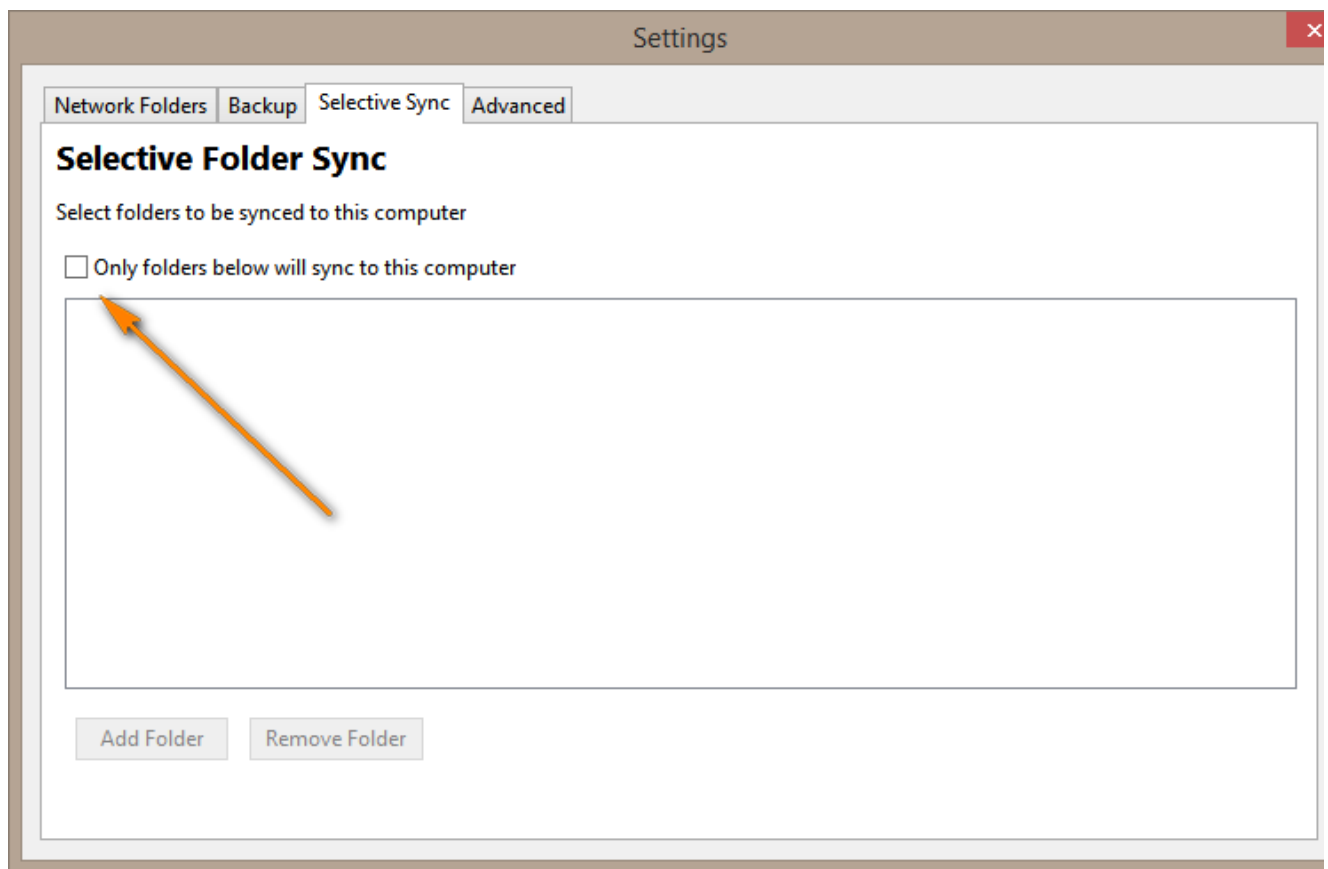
Settings

×

Network Folders | Backup | Selective Sync | Advanced

Selective Folder Sync

Select folders to be synced to this computer

Only folders below will sync to this computer

Add Folder

Remove Folder